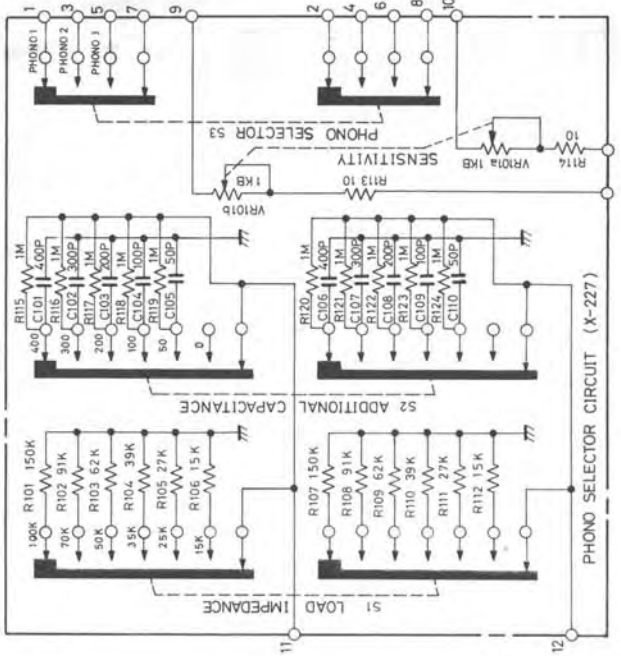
1
3
5
7
9
2
4
6
8
10
PHONO 1
PHONO 2
PHONO 3
PHONO SELECTOR S3
SENSITIVITY
VR101a 1KB
R114 10
1KB
VR101b
R113 10
R115 1M
C101 400P
R116 1M
C102 300P
R117 1M
C103 200P
R118 1M
C104 100P
R119 1M
C105 50P
400
300
200
100
50
0
R120 1M
C106 400P
R121 1M
C107 300P
R122 1M
C108 200P
R123 1M
C109 100P
R124 1M
C110 50P
S2 ADDITIONAL CAPACITANCE
R101 150K
R102 91K
R103 62K
R104 39K
R105 27K
R106 15K
100K
70K
50K
35K
25K
15K
R107 150K
R108 91K
R109 62K
R110 39K
R111 27K
R112 15K
S1 LOAD IMPEDANCE
PHONO SELECTOR CIRCUIT (X-227)
11
12